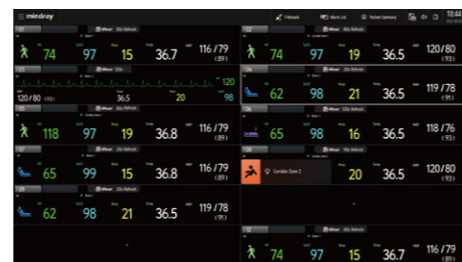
mindray

1 Remain Alarm List Patient Summary 10:4

eMuse 30s Refresh
74 97 15 36.7 116/79 (89)

eMuse 30s Refresh
74 97 19 36.5 120/80 (93)

120
120/80 (93) 36.5 20 98

eMuse 30s Refresh
62 98 21 36.5 119/78 (91)

eMuse 30s Refresh
118 97 19 36.8 116/79 (89)

eMuse 30s Refresh
65 98 16 36.5 118/76 (93)

eMuse 30s Refresh
65 99 15 36.8 116/79 (89)

Cardiac Zone 2
20 36.5 120/80 (93)

eMuse 30s Refresh
62 98 21 36.5 119/78 (91)

eMuse 30s Refresh
74 97 15 36.7 116/79 (89)